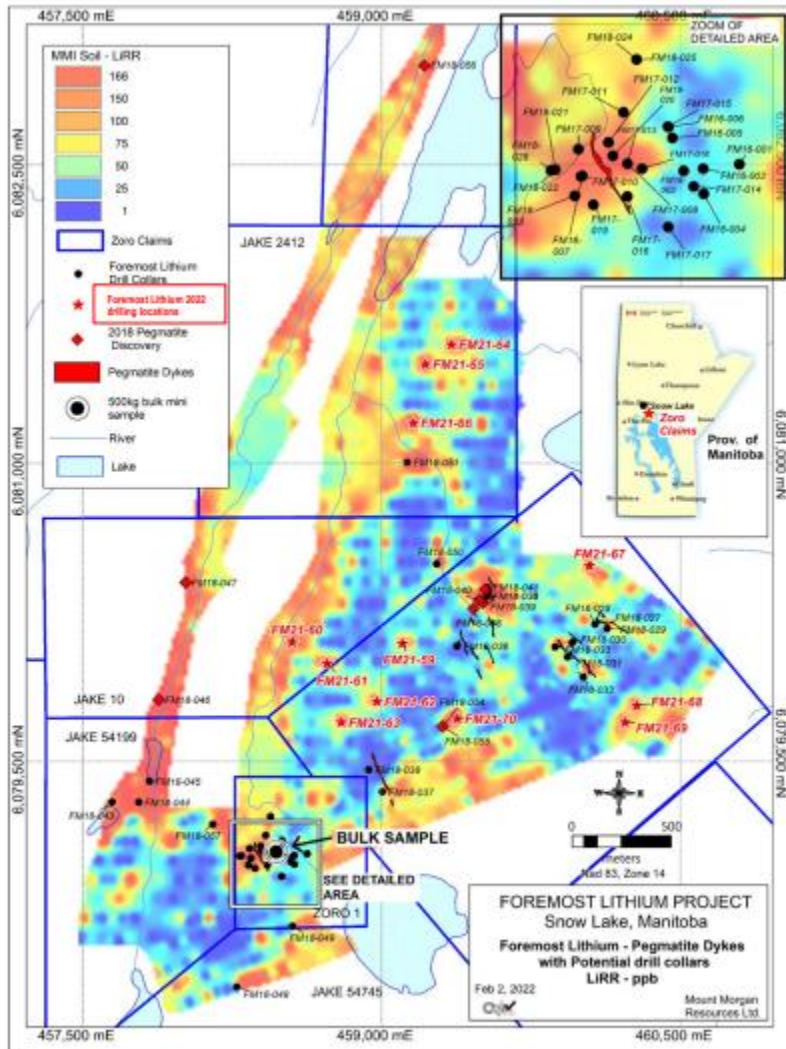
457,500 mE
459,000 mE
460,500 mE

MMI Soil - LiRR
166
150
100
75
50
25
1
Zoro Claims
Foremost Lithium Drill Collars
Foremost Lithium 2022 drilling locations
2018 Pegmatite Discovery
Pegmatite Dykes
500kg bulk mini sample
River
Lake

ZOOM OF DETAILED AREA
FM18-024
FM18-025
FM17-012
FM17-011
FM18-026
FM17-015
FM18-021
FM18-006
FM17-009
FM17-013
FM18-005
FM18-028
FM17-016
FM18-001
FM18-022
FM17-010
FM18-002
FM18-003
FM17-014
FM18-023
FM17-008
FM18-004
FM17-019
FM17-018
FM18-007
FM17-017

6,082,500 mN
JAKE 2412
FM18-088
FM21-64
FM21-65
FM21-66
FM18-051
6,081,000 mN

Snow Lake
Zoro Claims
Prov. of Manitoba

FM21-67
FM18-050
FM18-047
FM18-040
FM18-041
FM18-038
FM18-039
FM18-029
FM18-027
FM18-029
FM18-030
FM18-033
FM18-031
FM18-032
FM18-036
FM18-036
FM21-60
FM21-59
FM21-61
JAKE 10
FM18-046
FM21-62
FM18-034
FM21-68
FM21-63
FM21-70
FM21-69
FM18-035
JAKE 54199
6,079,500 mN
FM18-036
FM18-045
FM18-037
FM18-044
FM18-043
FM18-057
BULK SAMPLE
SEE DETAILED AREA
ZORO 1
FM18-049
FM18-048
JAKE 54745

N
W E
S
0 500
meters
Nad 83, Zone 14

FOREMOST LITHIUM PROJECT
Snow Lake, Manitoba
Foremost Lithium - Pegmatite Dykes with Potential drill collars
LiRR - ppb
Feb 2, 2022
Mount Morgan Resources Ltd.

457,500 mE
459,000 mE
460,500 mE